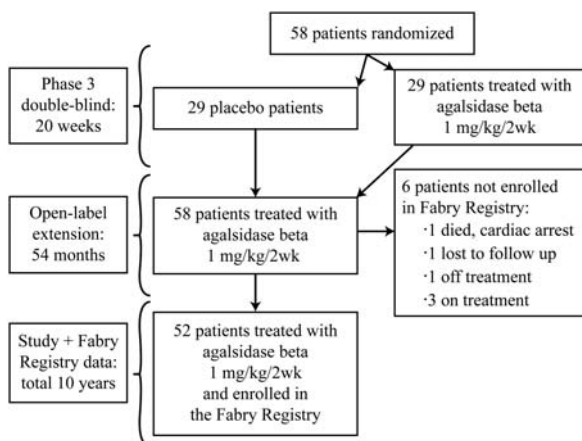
58 patients randomized

Phase 3 double-blind: 20 weeks

29 placebo patients

29 patients treated with agalsidase beta 1 mg/kg/2wk

Open-label extension: 54 months

58 patients treated with agalsidase beta 1 mg/kg/2wk

6 patients not enrolled in Fabry Registry:
·1 died, cardiac arrest
·1 lost to follow up
·1 off treatment
·3 on treatment

Study + Fabry Registry data: total 10 years

52 patients treated with agalsidase beta 1 mg/kg/2wk and enrolled in the Fabry Registry